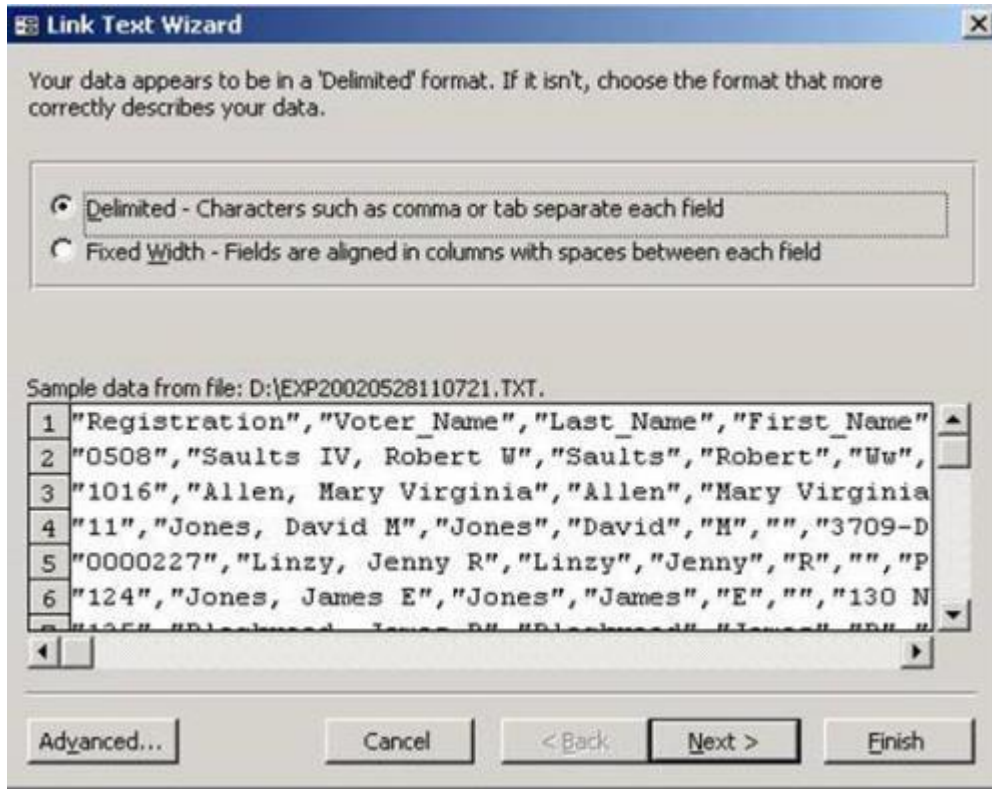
Link Text Wizard

Your data appears to be in a 'Delimited' format. If it isn't, choose the format that more correctly describes your data.

Delimited - Characters such as comma or tab separate each field
Fixed Width - Fields are aligned in columns with spaces between each field

Sample data from file: D:\EXP20020528110721.TXT.

1 "Registration","Voter_Name","Last_Name","First_Name"
2 "0508","Saults IV, Robert W","Saults","Robert","Ww",
3 "1016","Allen, Mary Virginia","Allen","Mary Virginia
4 "11","Jones, David M","Jones","David","M","","3709-D
5 "0000227","Linzy, Jenny R","Linzy","Jenny","R","","P
6 "124","Jones, James E","Jones","James","E","","130 N
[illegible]

Advanced... Cancel < Back Next > Finish